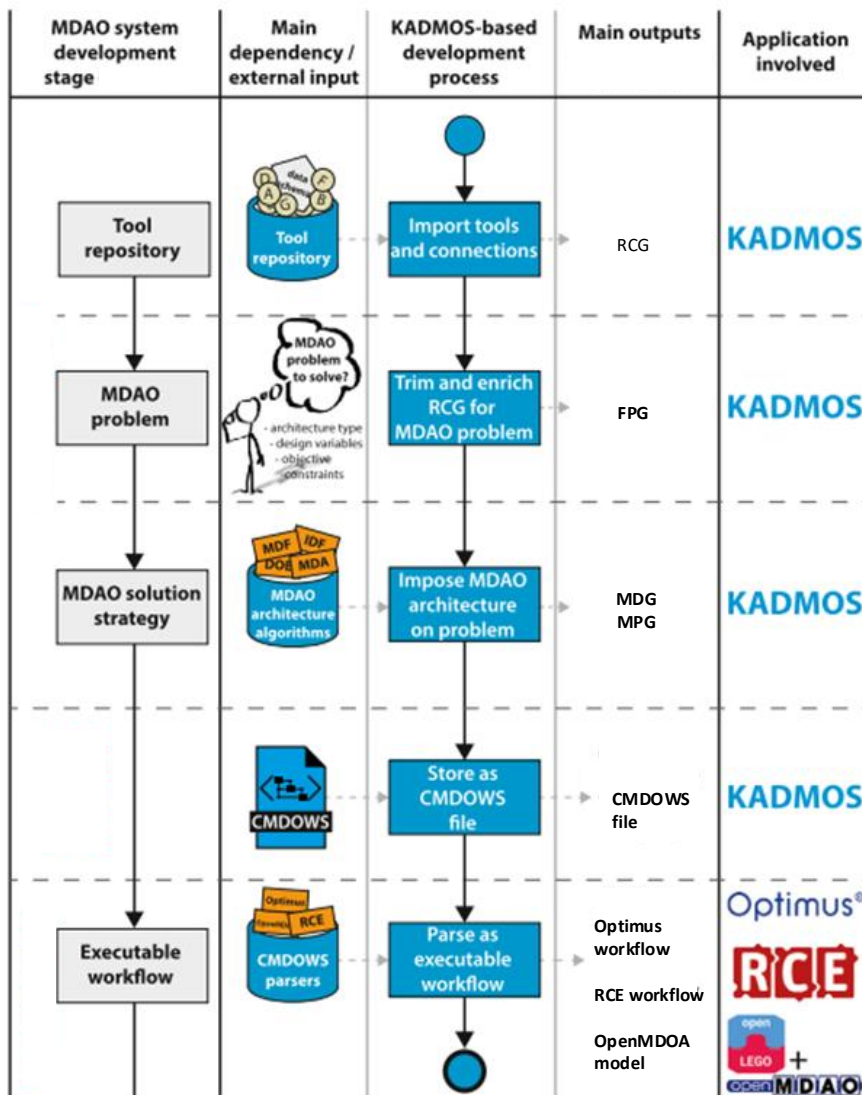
| MDAO system development stage | Main dependency / external input | KADMOS-based development process | Main outputs | Application involved |
|---|---|---|---|---|
| Tool repository | data schema, D, F, A, G, B, Tool repository | Import tools and connections | RCG | KADMOS |
| MDAO problem | MDAO problem to solve? - architecture type - design variables - objective - constraints | Trim and enrich RCG for MDAO problem | FPG | KADMOS |
| MDAO solution strategy | MDF, IDF, DOE, MDA, MDAO architecture algorithms | Impose MDAO architecture on problem | MDG MPG | KADMOS |
| | CMDOWS | Store as CMDOWS file | CMDOWS file | KADMOS |
| Executable workflow | Optimus, OpenMDAO, RCE, CMDOWS parsers | Parse as executable workflow | Optimus workflow RCE workflow OpenMDOA model | Optimus® RCE open LEGO + openMDAO |